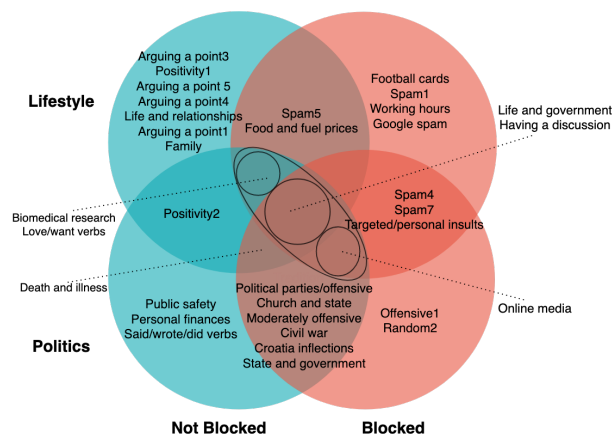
Lifestyle

Arguing a point3
Positivity1
Arguing a point 5
Arguing a point4
Life and relationships
Arguing a point1
Family

Spam5
Food and fuel prices

Football cards
Spam1
Working hours
Google spam

Life and government
Having a discussion

Biomedical research
Love/want verbs

Positivity2

Spam4
Spam7
Targeted/personal insults

Death and illness

Online media

Public safety
Personal finances
Said/wrote/did verbs

Political parties/offensive
Church and state
Moderately offensive
Civil war
Croatia inflections
State and government

Offensive1
Random2

Politics

Not Blocked

Blocked